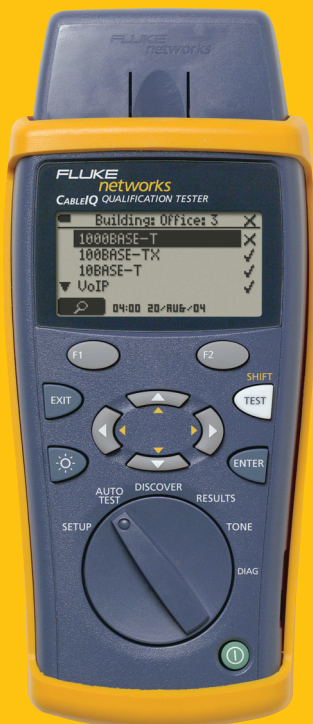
FLUKE networks

FLUKE networks
CABLEIQ QUALIFICATION TESTER

Building: Office: 3
1000BASE-T
100BASE-TX
10BASE-T
VoIP
04:00 20/AUG/04

F1
F2
EXIT
SHIFT
TEST
ENTER
AUTO TEST
DISCOVER
RESULTS
SETUP
TONE
DIAG